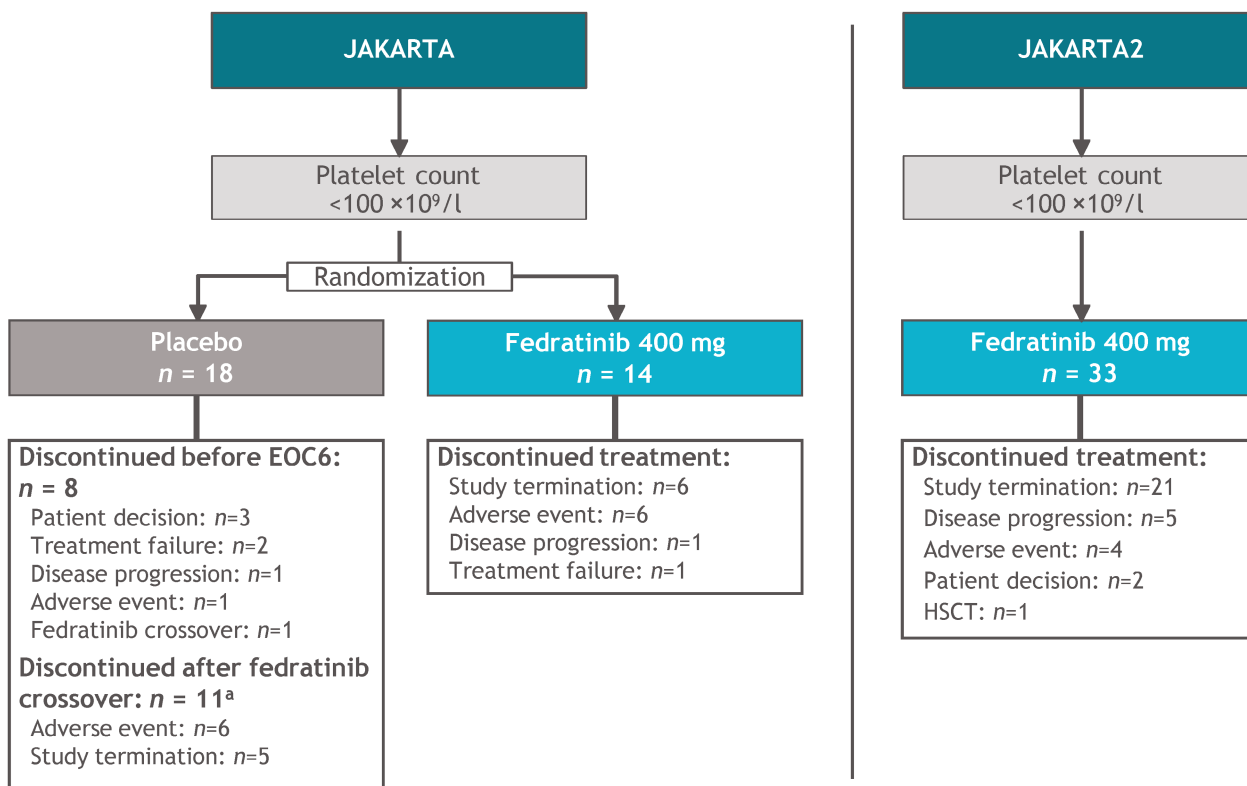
JAKARTA

Platelet count
<$100 \times 10^9$/l

Randomization

Placebo
$n$ = 18

Fedratinib 400 mg
$n$ = 14

Discontinued before EOC6: $n$ = 8
Patient decision: $n$=3
Treatment failure: $n$=2
Disease progression: $n$=1
Adverse event: $n$=1
Fedratinib crossover: $n$=1

Discontinued after fedratinib crossover: $n$ = 11$^a$
Adverse event: $n$=6
Study termination: $n$=5

Discontinued treatment:
Study termination: $n$=6
Adverse event: $n$=6
Disease progression: $n$=1
Treatment failure: $n$=1

JAKARTA2

Platelet count
<$100 \times 10^9$/l

Fedratinib 400 mg
$n$ = 33

Discontinued treatment:
Study termination: $n$=21
Disease progression: $n$=5
Adverse event: $n$=4
Patient decision: $n$=2
HSCT: $n$=1